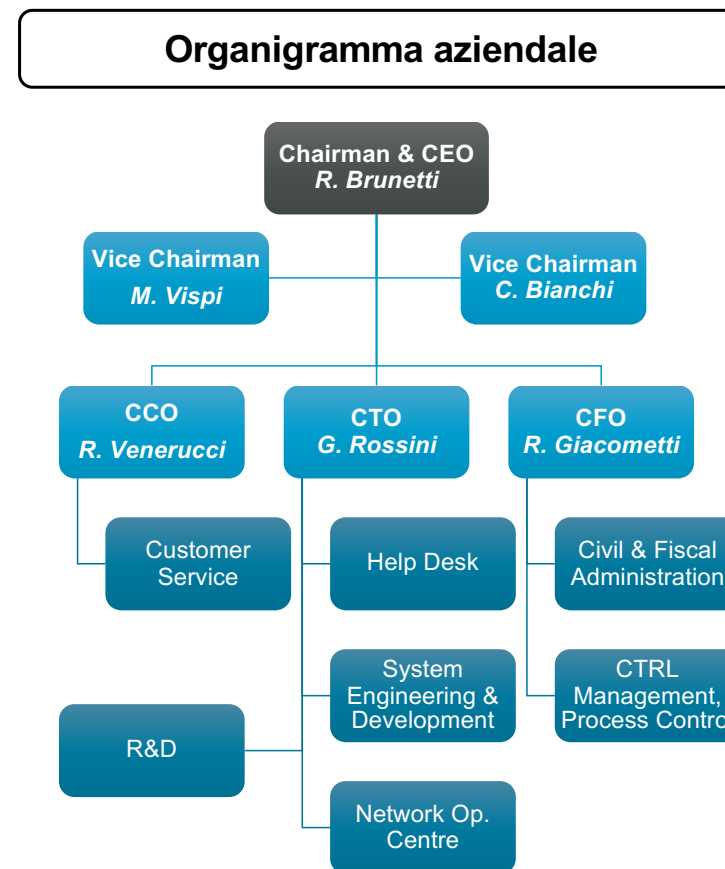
Organigramma aziendale

Chairman & CEO
R. Brunetti

Vice Chairman
M. Vispi

Vice Chairman
C. Bianchi

CCO
R. Venerucci

CTO
G. Rossini

CFO
R. Giacometti

Customer Service

Help Desk

Civil & Fiscal Administration

System Engineering & Development

CTRL Management, Process Contro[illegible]

R&D

Network Op. Centre